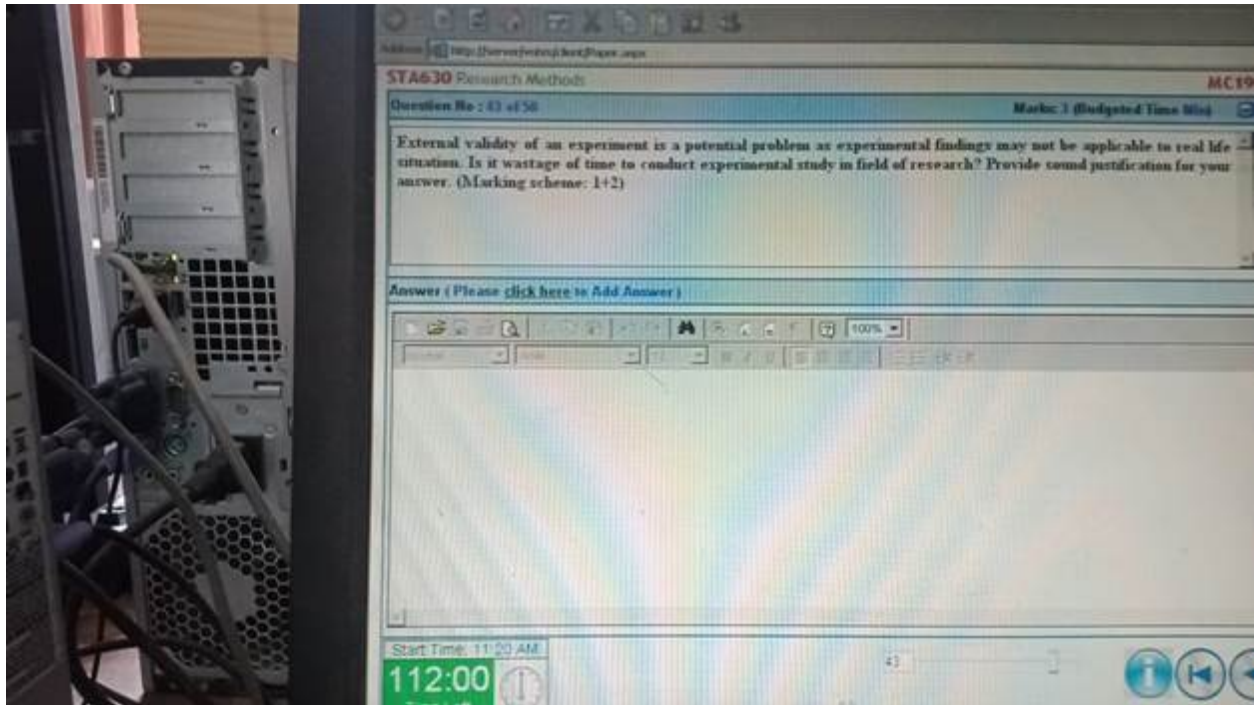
Address http://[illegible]/Paper.aspx

STA630 Research Methods

MC19

Question No : 43 of 56

Marks: 3 (Budgeted Time Min)

External validity of an experiment is a potential problem as experimental findings may not be applicable to real life situation. Is it wastage of time to conduct experimental study in field of research? Provide sound justification for your answer. (Marking scheme: 1+2)

Answer ( Please click here to Add Answer )

100%

Start Time: 11:20 AM

112:00

43